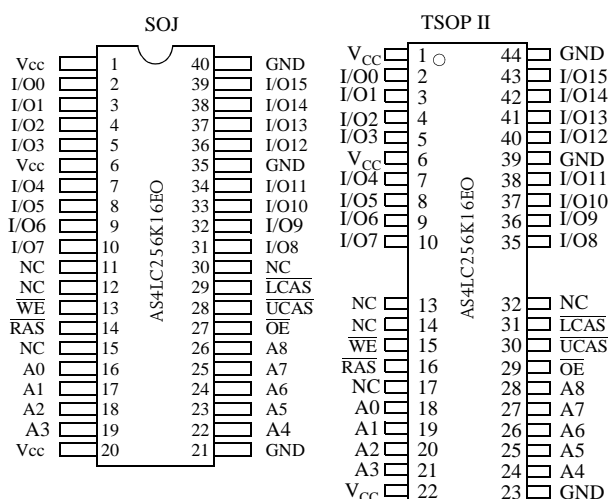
SOJ

| | | | |
|---|---|---|---|
| Vcc | 1 | 40 | GND |
| I/O0 | 2 | 39 | I/O15 |
| I/O1 | 3 | 38 | I/O14 |
| I/O2 | 4 | 37 | I/O13 |
| I/O3 | 5 | 36 | I/O12 |
| Vcc | 6 | 35 | GND |
| I/O4 | 7 | 34 | I/O11 |
| I/O5 | 8 | 33 | I/O10 |
| I/O6 | 9 | 32 | I/O9 |
| I/O7 | 10 | 31 | I/O8 |
| NC | 11 | 30 | NC |
| NC | 12 | 29 | $\overline{LCAS}$ |
| $\overline{WE}$ | 13 | 28 | $\overline{UCAS}$ |
| $\overline{RAS}$ | 14 | 27 | $\overline{OE}$ |
| NC | 15 | 26 | A8 |
| A0 | 16 | 25 | A7 |
| A1 | 17 | 24 | A6 |
| A2 | 18 | 23 | A5 |
| A3 | 19 | 22 | A4 |
| Vcc | 20 | 21 | GND |

AS4LC256K16EO

TSOP II

| | | | |
|---|---|---|---|
| $V_{CC}$ | 1 | 44 | GND |
| I/O0 | 2 | 43 | I/O15 |
| I/O1 | 3 | 42 | I/O14 |
| I/O2 | 4 | 41 | I/O13 |
| I/O3 | 5 | 40 | I/O12 |
| $V_{CC}$ | 6 | 39 | GND |
| I/O4 | 7 | 38 | I/O11 |
| I/O5 | 8 | 37 | I/O10 |
| I/O6 | 9 | 36 | I/O9 |
| I/O7 | 10 | 35 | I/O8 |
| NC | 13 | 32 | NC |
| NC | 14 | 31 | $\overline{LCAS}$ |
| $\overline{WE}$ | 15 | 30 | $\overline{UCAS}$ |
| $\overline{RAS}$ | 16 | 29 | $\overline{OE}$ |
| NC | 17 | 28 | A8 |
| A0 | 18 | 27 | A7 |
| A1 | 19 | 26 | A6 |
| A2 | 20 | 25 | A5 |
| A3 | 21 | 24 | A4 |
| $V_{CC}$ | 22 | 23 | GND |

AS4LC256K16EO